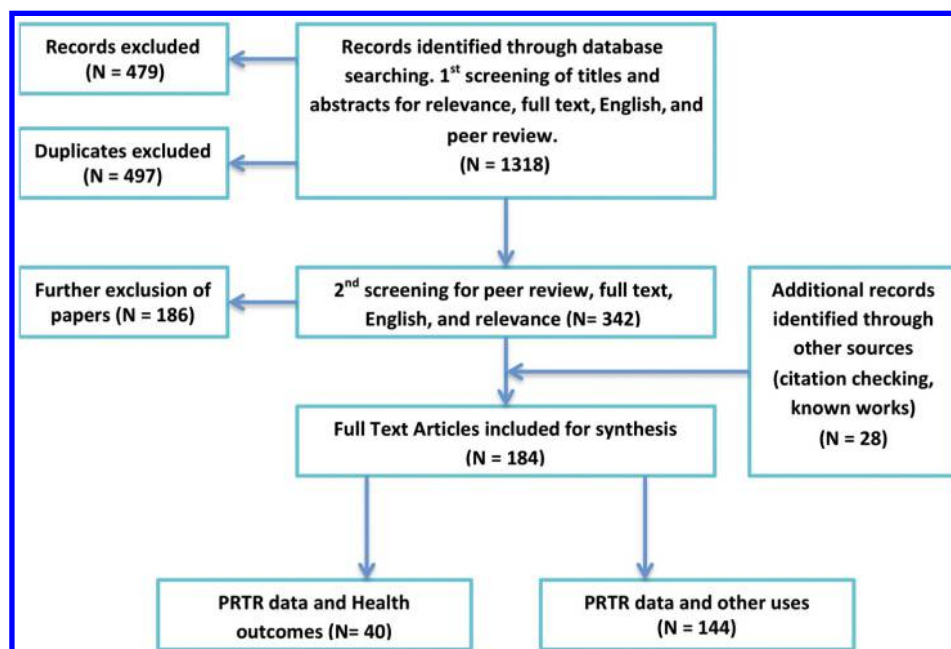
Records identified through database searching. 1$^{st}$ screening of titles and abstracts for relevance, full text, English, and peer review.
(N = 1318)

Records excluded
(N = 479)

Duplicates excluded
(N = 497)

2$^{nd}$ screening for peer review, full text, English, and relevance (N= 342)

Further exclusion of papers (N = 186)

Additional records identified through other sources (citation checking, known works)
(N = 28)

Full Text Articles included for synthesis
(N = 184)

PRTR data and Health outcomes (N= 40)

PRTR data and other uses
(N = 144)